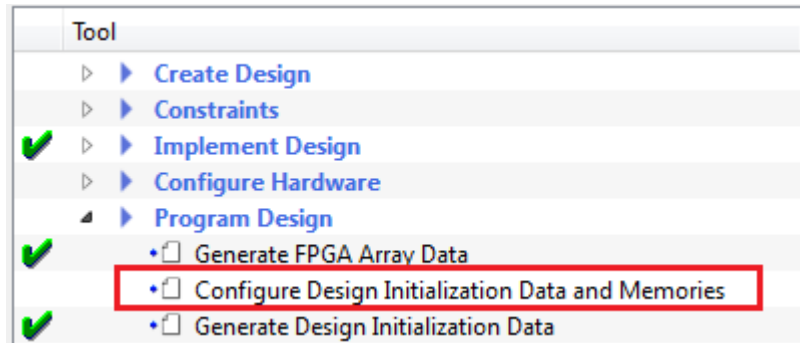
Tool

Create Design

Constraints

Implement Design

Configure Hardware

Program Design

Generate FPGA Array Data

Configure Design Initialization Data and Memories

Generate Design Initialization Data